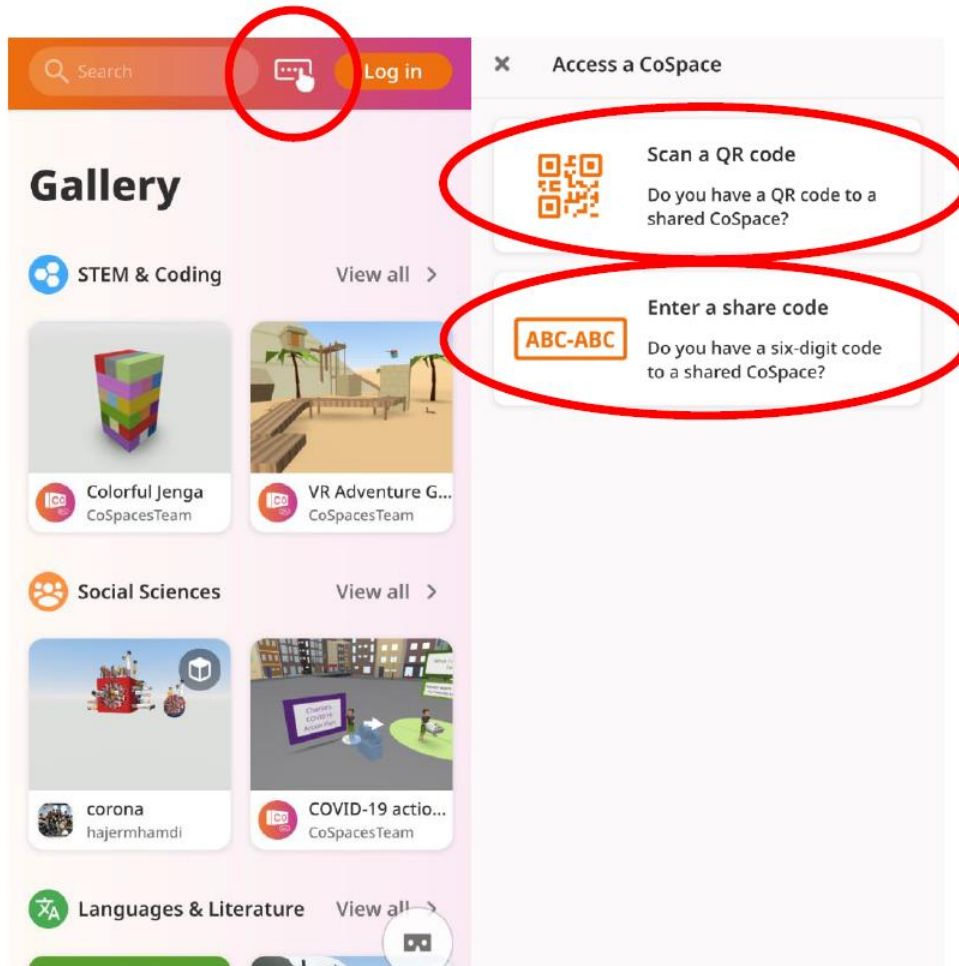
Search

Log in

Gallery

STEM & Coding

View all >

Colorful Jenga
CoSpacesTeam

VR Adventure G...
CoSpacesTeam

Social Sciences

View all >

corona
hajermhamdi

COVID-19 actio...
CoSpacesTeam

Languages & Literature

View all >

× Access a CoSpace

Scan a QR code
Do you have a QR code to a shared CoSpace?

ABC-ABC

Enter a share code
Do you have a six-digit code to a shared CoSpace?